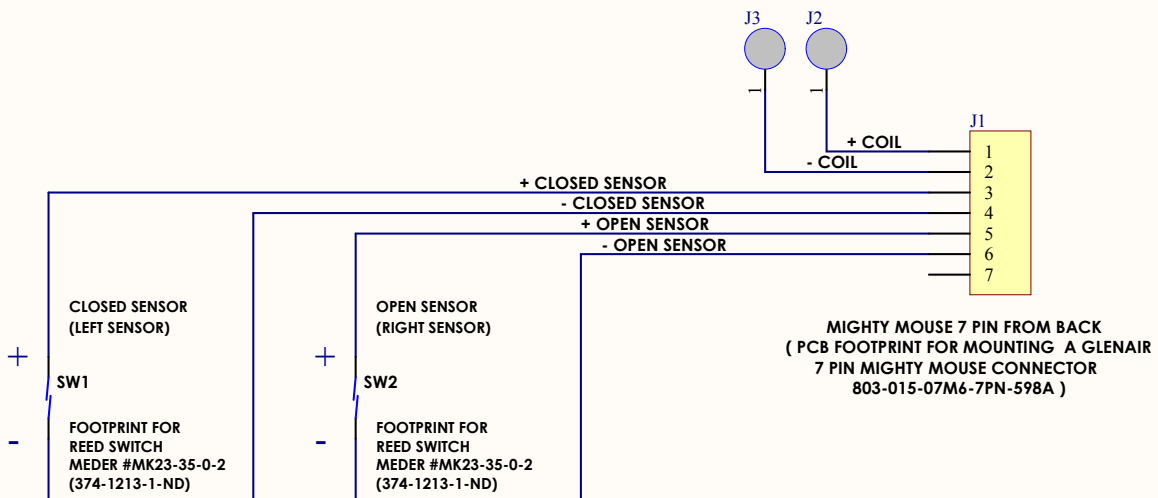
J3 J2

1 1

J1

+ COIL

- COIL

+ CLOSED SENSOR

- CLOSED SENSOR

+ OPEN SENSOR

- OPEN SENSOR

1
2
3
4
5
6
7

CLOSED SENSOR
(LEFT SENSOR)

OPEN SENSOR
(RIGHT SENSOR)

+

SW1

-

FOOTPRINT FOR
REED SWITCH
MEDER #MK23-35-0-2
(374-1213-1-ND)

+

SW2

-

FOOTPRINT FOR
REED SWITCH
MEDER #MK23-35-0-2
(374-1213-1-ND)

MIGHTY MOUSE 7 PIN FROM BACK
( PCB FOOTPRINT FOR MOUNTING A GLENAIR
7 PIN MIGHTY MOUSE CONNECTOR
803-015-07M6-7PN-598A )